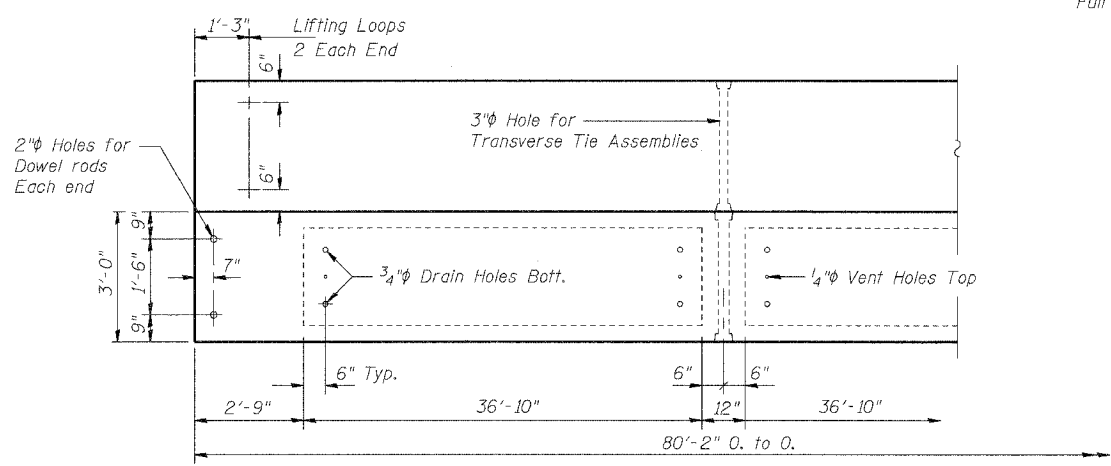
Full

1'-3"

Lifting Loops
2 Each End

6"

6"

3"$\phi$ Hole for
Transverse Tie Assemblies

2"$\phi$ Holes for
Dowel rods
Each end

3'-0"

9"

1'-6"

9"

7"

$\frac{3}{4}$"$\phi$ Drain Holes Bott.

$\frac{1}{4}$"$\phi$ Vent Holes Top

6" Typ.

6"

6"

2'-9"

36'-10"

12"

36'-10"

80'-2" O. to O.